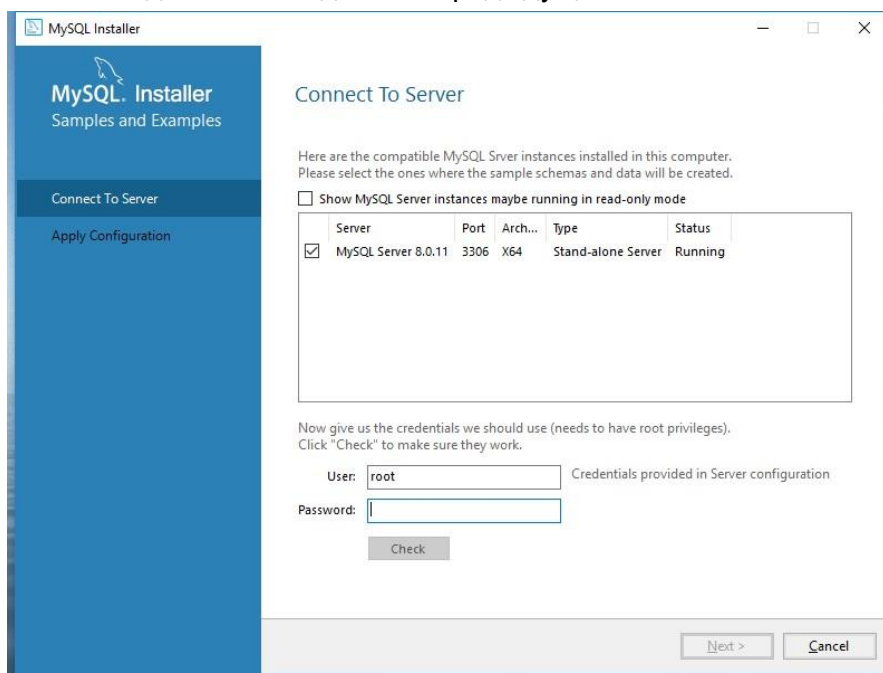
MySQL Installer

MySQL. Installer
Samples and Examples

Connect To Server

Apply Configuration

Connect To Server

Here are the compatible MySQL Srver instances installed in this computer. Please select the ones where the sample schemas and data will be created.

Show MySQL Server instances maybe running in read-only mode

| | Server | Port | Arch... | Type | Status |
|---|---|---|---|---|---|
| ☑ | MySQL Server 8.0.11 | 3306 | X64 | Stand-alone Server | Running |

Now give us the credentials we should use (needs to have root privileges). Click "Check" to make sure they work.

User: root

Credentials provided in Server configuration

Password:

Check

Next >

Cancel